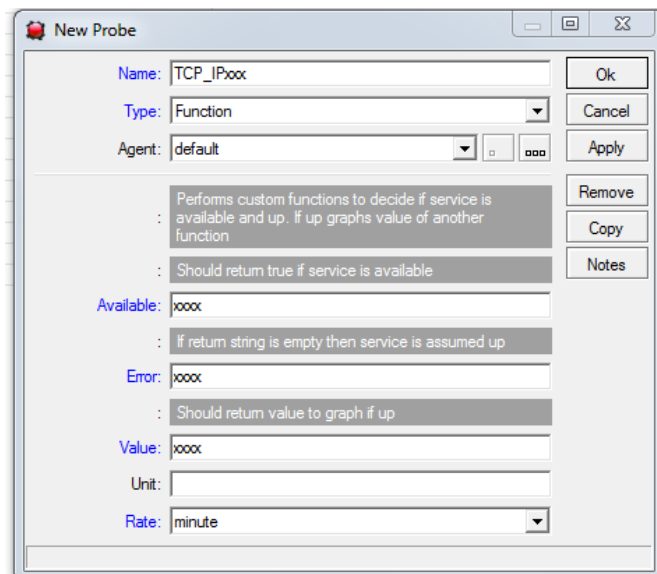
New Probe

Name: TCP_IPxxx

Type: Function

Agent: default

Ok

Cancel

Apply

Remove

Copy

Notes

: Performs custom functions to decide if service is available and up. If up graphs value of another function

: Should return true if service is available

Available: xxxx

: If return string is empty then service is assumed up

Error: xxxx

: Should return value to graph if up

Value: xxxx

Unit:

Rate: minute